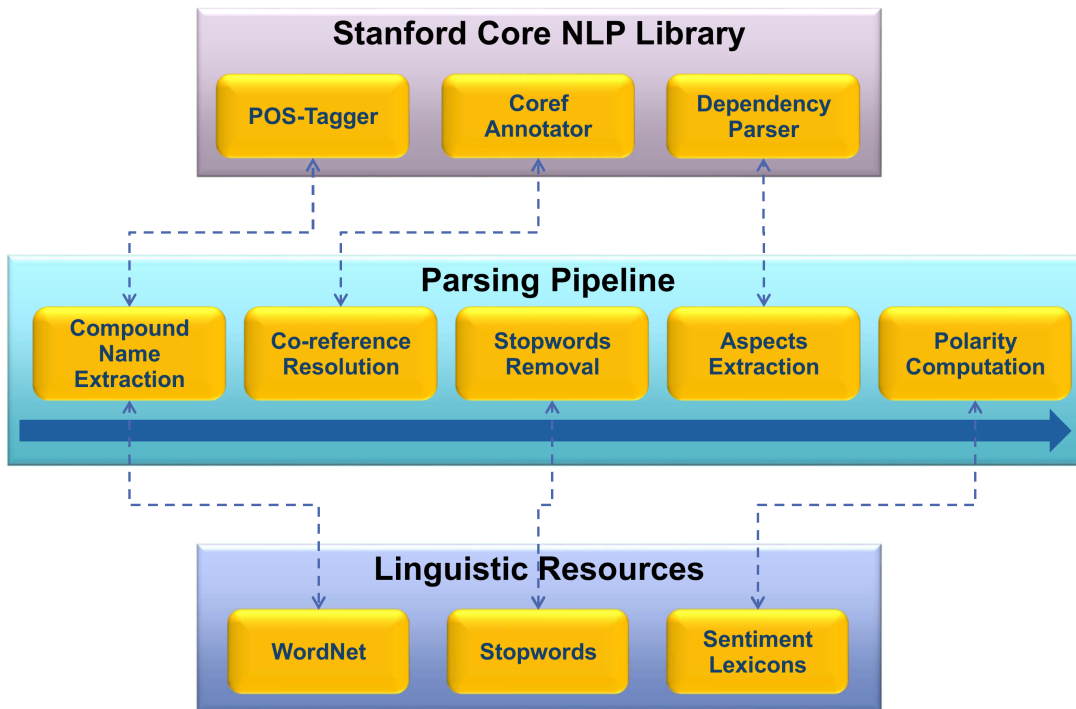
Stanford Core NLP Library

POS-Tagger

Coref Annotator

Dependency Parser

Parsing Pipeline

Compound Name Extraction

Co-reference Resolution

Stopwords Removal

Aspects Extraction

Polarity Computation

Linguistic Resources

WordNet

Stopwords

Sentiment Lexicons